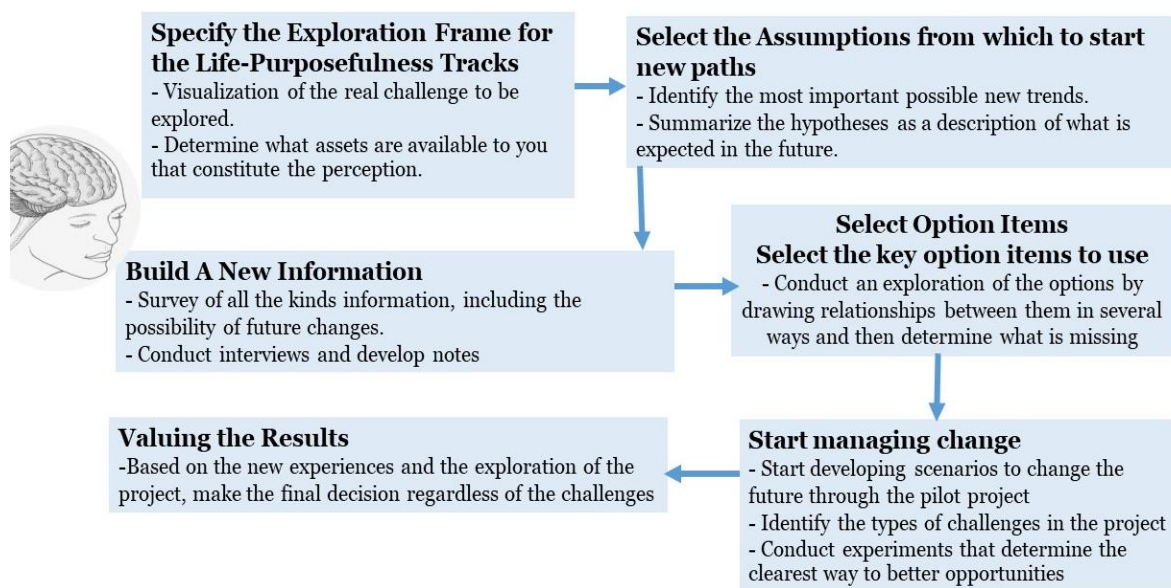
Specify the Exploration Frame for the Life-Purposefulness Tracks
- Visualization of the real challenge to be explored.
- Determine what assets are available to you that constitute the perception.

Select the Assumptions from which to start new paths
- Identify the most important possible new trends.
- Summarize the hypotheses as a description of what is expected in the future.

Build A New Information
- Survey of all the kinds information, including the possibility of future changes.
- Conduct interviews and develop notes

Select Option Items
Select the key option items to use
- Conduct an exploration of the options by drawing relationships between them in several ways and then determine what is missing

Start managing change
- Start developing scenarios to change the future through the pilot project
- Identify the types of challenges in the project
- Conduct experiments that determine the clearest way to better opportunities

Valuing the Results
-Based on the new experiences and the exploration of the project, make the final decision regardless of the challenges